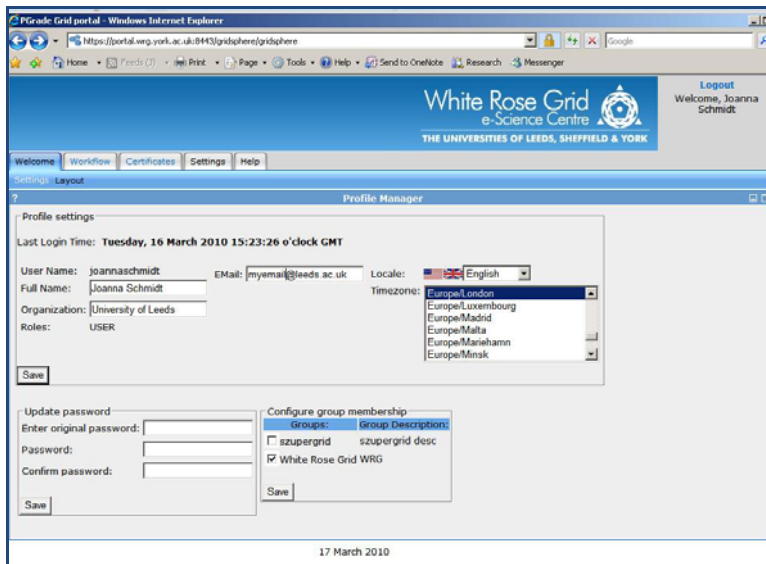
PGrade Grid portal - Windows Internet Explorer

https://portal.wrg.york.ac.uk:8443/gridsphere/gridsphere

Google

Home Feeds (J) Print Page Tools Help Send to OneNote Research Messenger

White Rose Grid
e-Science Centre
THE UNIVERSITIES OF LEEDS, SHEFFIELD & YORK

Logout
Welcome, Joanna Schmidt

Welcome Workflow Certificates Settings Help

Settings Layout

?

Profile Manager

Profile settings

Last Login Time: Tuesday, 16 March 2010 15:23:26 o'clock GMT

User Name: joannaschmidt
Full Name: Joanna Schmidt
Organization: University of Leeds
Roles: USER

EMail: myemail@leeds.ac.uk

Locale: English

Timezone: Europe/London
Europe/Luxembourg
Europe/Madrid
Europe/Malta
Europe/Mariehamn
Europe/Minsk

Save

Update password
Enter original password:
Password:
Confirm password:
Save

Configure group membership

| Groups: | Group Description: |
|---|---|
| szupergrid | szupergrid desc |
| White Rose Grid | WRG |

Save

17 March 2010